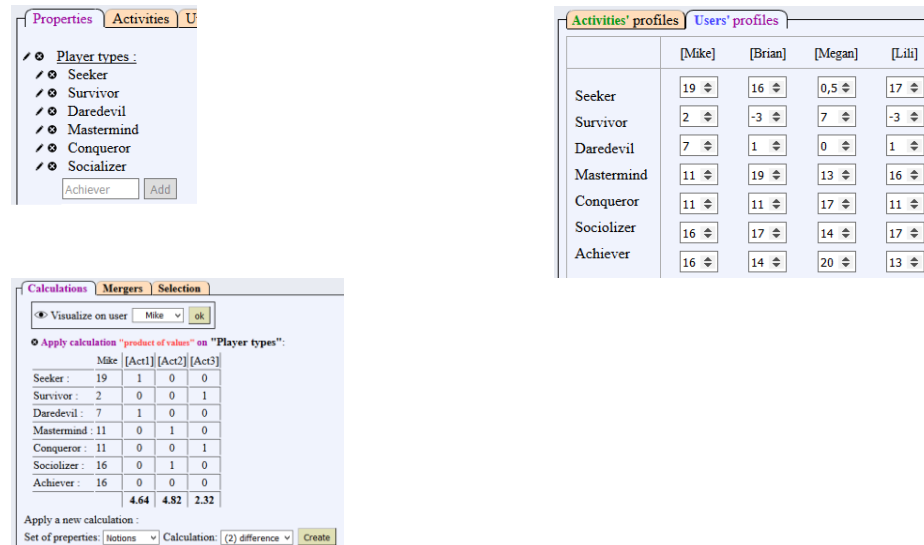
Properties | Activities | U

Player types :
Seeker
Survivor
Daredevil
Mastermind
Conqueror
Socializer
Achiever Add

Activities' profiles | Users' profiles

| | [Mike] | [Brian] | [Megan] | [Lili] |
|---|---|---|---|---|
| Seeker | 19 | 16 | 0,5 | 17 |
| Survivor | 2 | -3 | 7 | -3 |
| Daredevil | 7 | 1 | 0 | 1 |
| Mastermind | 11 | 19 | 13 | 16 |
| Conqueror | 11 | 11 | 17 | 11 |
| Sociolizer | 16 | 17 | 14 | 17 |
| Achiever | 16 | 14 | 20 | 13 |

Calculations | Mergers | Selection

Visualize on user Mike ok

Apply calculation "product of values" on "Player types":

| | Mike | [Act1] | [Act2] | [Act3] |
|---|---|---|---|---|
| Seeker : | 19 | 1 | 0 | 0 |
| Survivor : | 2 | 0 | 0 | 1 |
| Daredevil : | 7 | 1 | 0 | 0 |
| Mastermind : | 11 | 0 | 1 | 0 |
| Conqueror : | 11 | 0 | 0 | 1 |
| Sociolizer : | 16 | 0 | 1 | 0 |
| Achiever : | 16 | 0 | 0 | 0 |
| | | 4.64 | 4.82 | 2.32 |

Apply a new calculation :
Set of properties: Notions Calculation: (2) difference Create